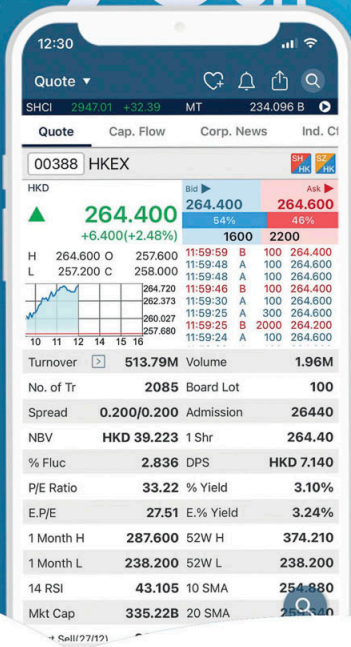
12:30

Quote ▼

SHCI 2947.01 +32.39 MT 234.096 B

Quote Cap. Flow Corp. News Ind. C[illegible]

00388 HKEX

SH HK SZ HK

HKD

264.400

+6.400(+2.48%)

H 264.600 O 257.600
L 257.200 C 258.000

264.720
262.373
260.027
257.680

10 11 12 14 15 16

Bid ▶ 264.400 Ask ▶ 264.600

54% 46%

1600 2200

| | | | |
|---|---|---|---|
| 11:59:59 | B | 100 | 264.400 |
| 11:59:48 | A | 100 | 264.600 |
| 11:59:48 | A | 100 | 264.600 |
| 11:59:46 | B | 100 | 264.400 |
| 11:59:30 | A | 100 | 264.600 |
| 11:59:25 | A | 300 | 264.600 |
| 11:59:25 | B | 2000 | 264.200 |
| 11:59:24 | A | 100 | 264.600 |

| | | | |
|---|---|---|---|
| Turnover | 513.79M | Volume | 1.96M |
| No. of Tr | 2085 | Board Lot | 100 |
| Spread | 0.200/0.200 | Admission | 26440 |
| NBV | HKD 39.223 | 1 Shr | 264.40 |
| % Fluc | 2.836 | DPS | HKD 7.140 |
| P/E Ratio | 33.22 | % Yield | 3.10% |
| E.P/E | 27.51 | E.% Yield | 3.24% |
| 1 Month H | 287.600 | 52W H | 374.210 |
| 1 Month L | 238.200 | 52W L | 238.200 |
| 14 RSI | 43.105 | 10 SMA | 254.880 |
| Mkt Cap | 335.22B | 20 SMA | 25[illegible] |

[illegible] Sell(27/12) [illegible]